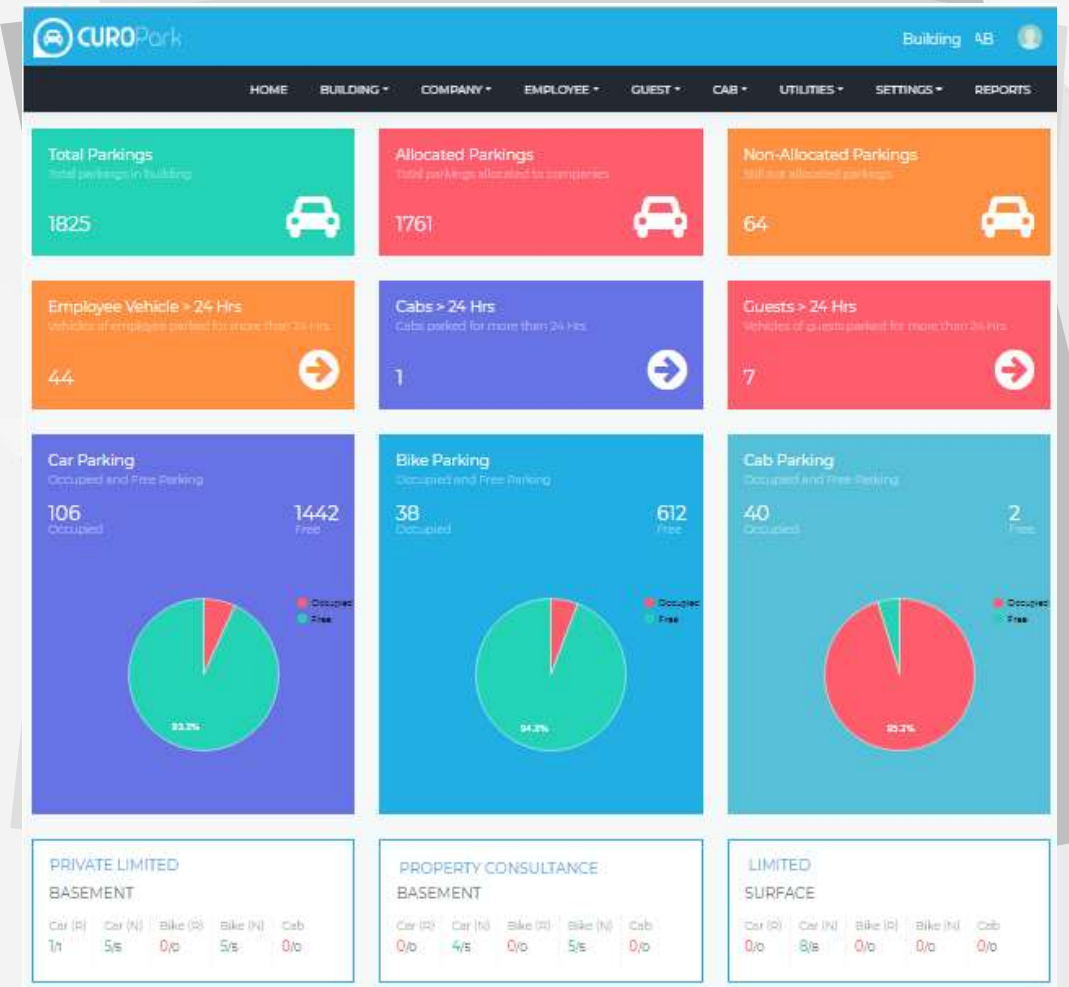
CUROPark

Building AB

HOME BUILDING ▾ COMPANY ▾ EMPLOYEE ▾ GUEST ▾ CAB ▾ UTILITIES ▾ SETTINGS ▾ REPORTS

Total Parkings
Total parkings in building
1825

Allocated Parkings
Total parkings allocated to companies
1761

Non-Allocated Parkings
Still not allocated parkings
64

Employee Vehicle > 24 Hrs
Vehicles of employee parked for more than 24 Hrs
44

Cabs > 24 Hrs
Cabs parked for more than 24 Hrs
1

Guests > 24 Hrs
Vehicles of guests parked for more than 24 Hrs
7

Car Parking
Occupied and Free Parking
106 Occupied
1442 Free
Occupied
Free
93.2%

Bike Parking
Occupied and Free Parking
38 Occupied
612 Free
Occupied
Free
94.2%

Cab Parking
Occupied and Free Parking
40 Occupied
2 Free
Occupied
Free
95.2%

PRIVATE LIMITED
BASEMENT

| Car (R) | Car (N) | Bike (R) | Bike (N) | Cab |
|---|---|---|---|---|
| 1/1 | 5/5 | 0/0 | 5/5 | 0/0 |

PROPERTY CONSULTANCE
BASEMENT

| Car (R) | Car (N) | Bike (R) | Bike (N) | Cab |
|---|---|---|---|---|
| 0/0 | 4/5 | 0/0 | 5/5 | 0/0 |

LIMITED
SURFACE

| Car (R) | Car (N) | Bike (R) | Bike (N) | Cab |
|---|---|---|---|---|
| 0/0 | 8/8 | 0/0 | 0/0 | 0/0 |